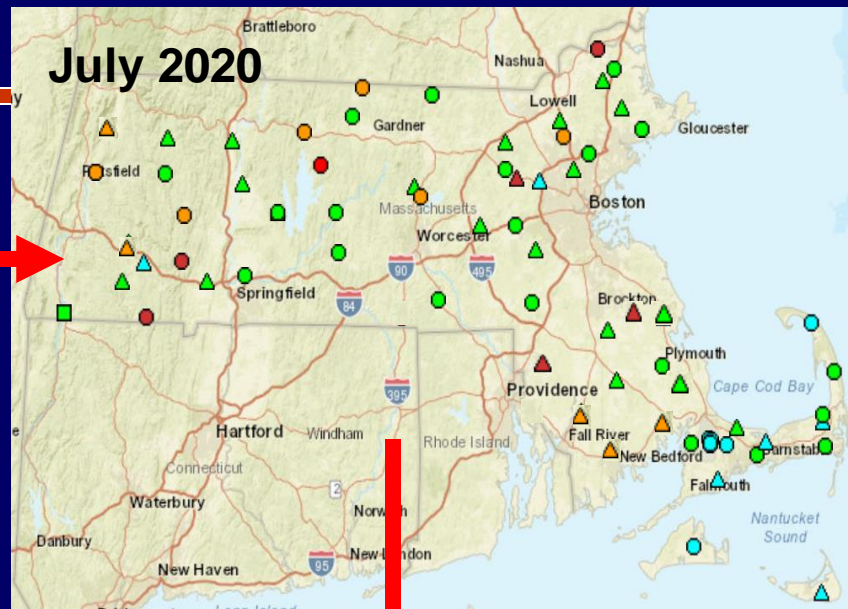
July 2020

Brattleboro
Nashua
Lowell
Gardner
Gloucester
Pittsfield
Massachusetts
Boston
Worcester
90
495
Springfield
84
Brockton
Plymouth
Providence
Cape Cod Bay
395
Hartford
Windham
Rhode Island
Fall River
New Bedford
Barnstable
Falmouth
Connecticut
Waterbury
2
Norwich
Nantucket Sound
Danbury
95
New London
New Haven